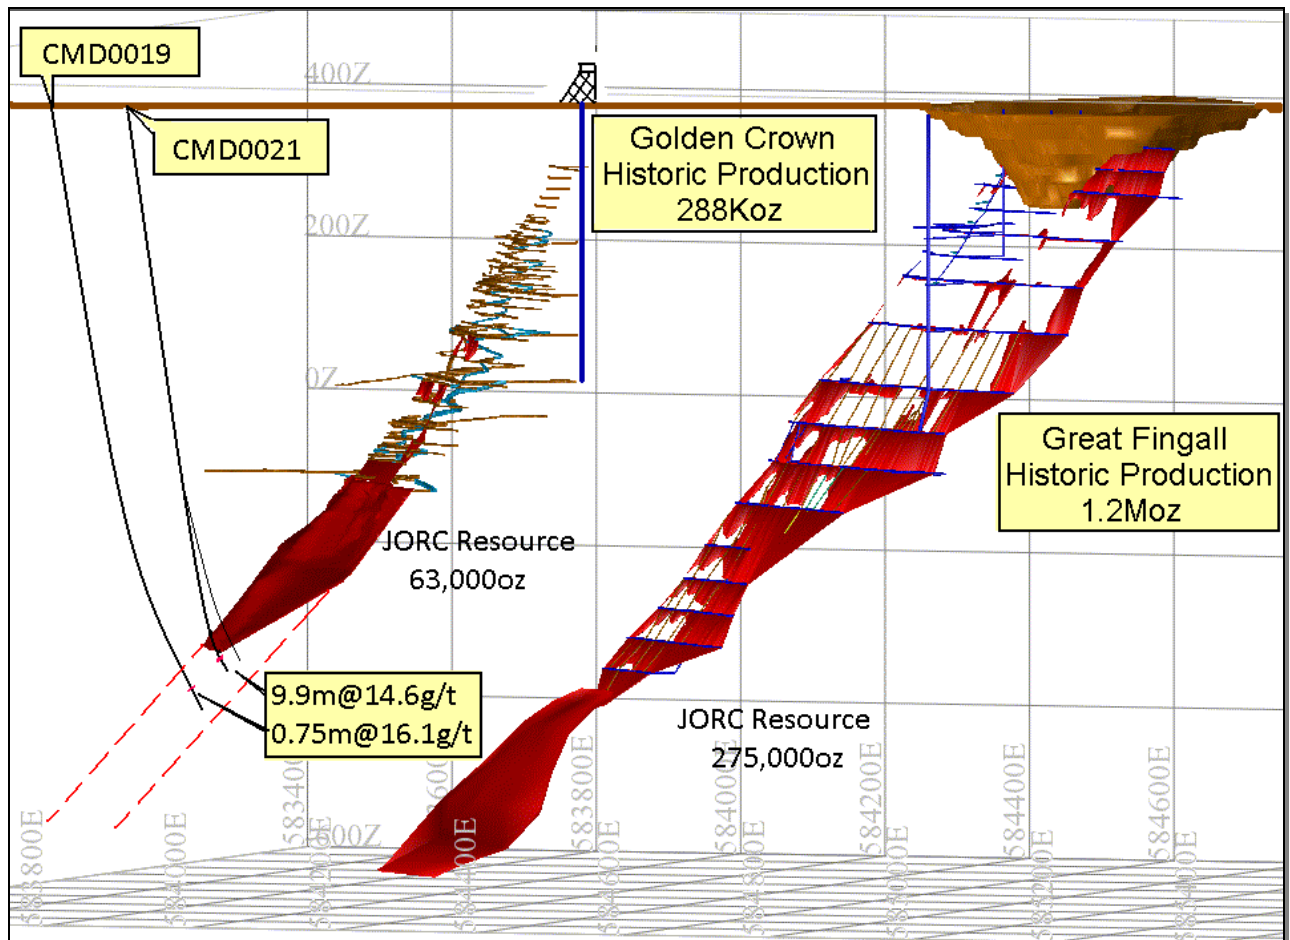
CMD0019

CMD0021

400Z

200Z

0Z

-200Z

Golden Crown Historic Production 288Koz

Great Fingall Historic Production 1.2Moz

JORC Resource 63,000oz

JORC Resource 275,000oz

9.9m@14.6g/t

0.75m@16.1g/t

583800E

584000E

584200E

584400E

584600E

583800E

584000E

584200E

584400E

584600E

584800E

585000E

585200E

585400E

583400E

583600E